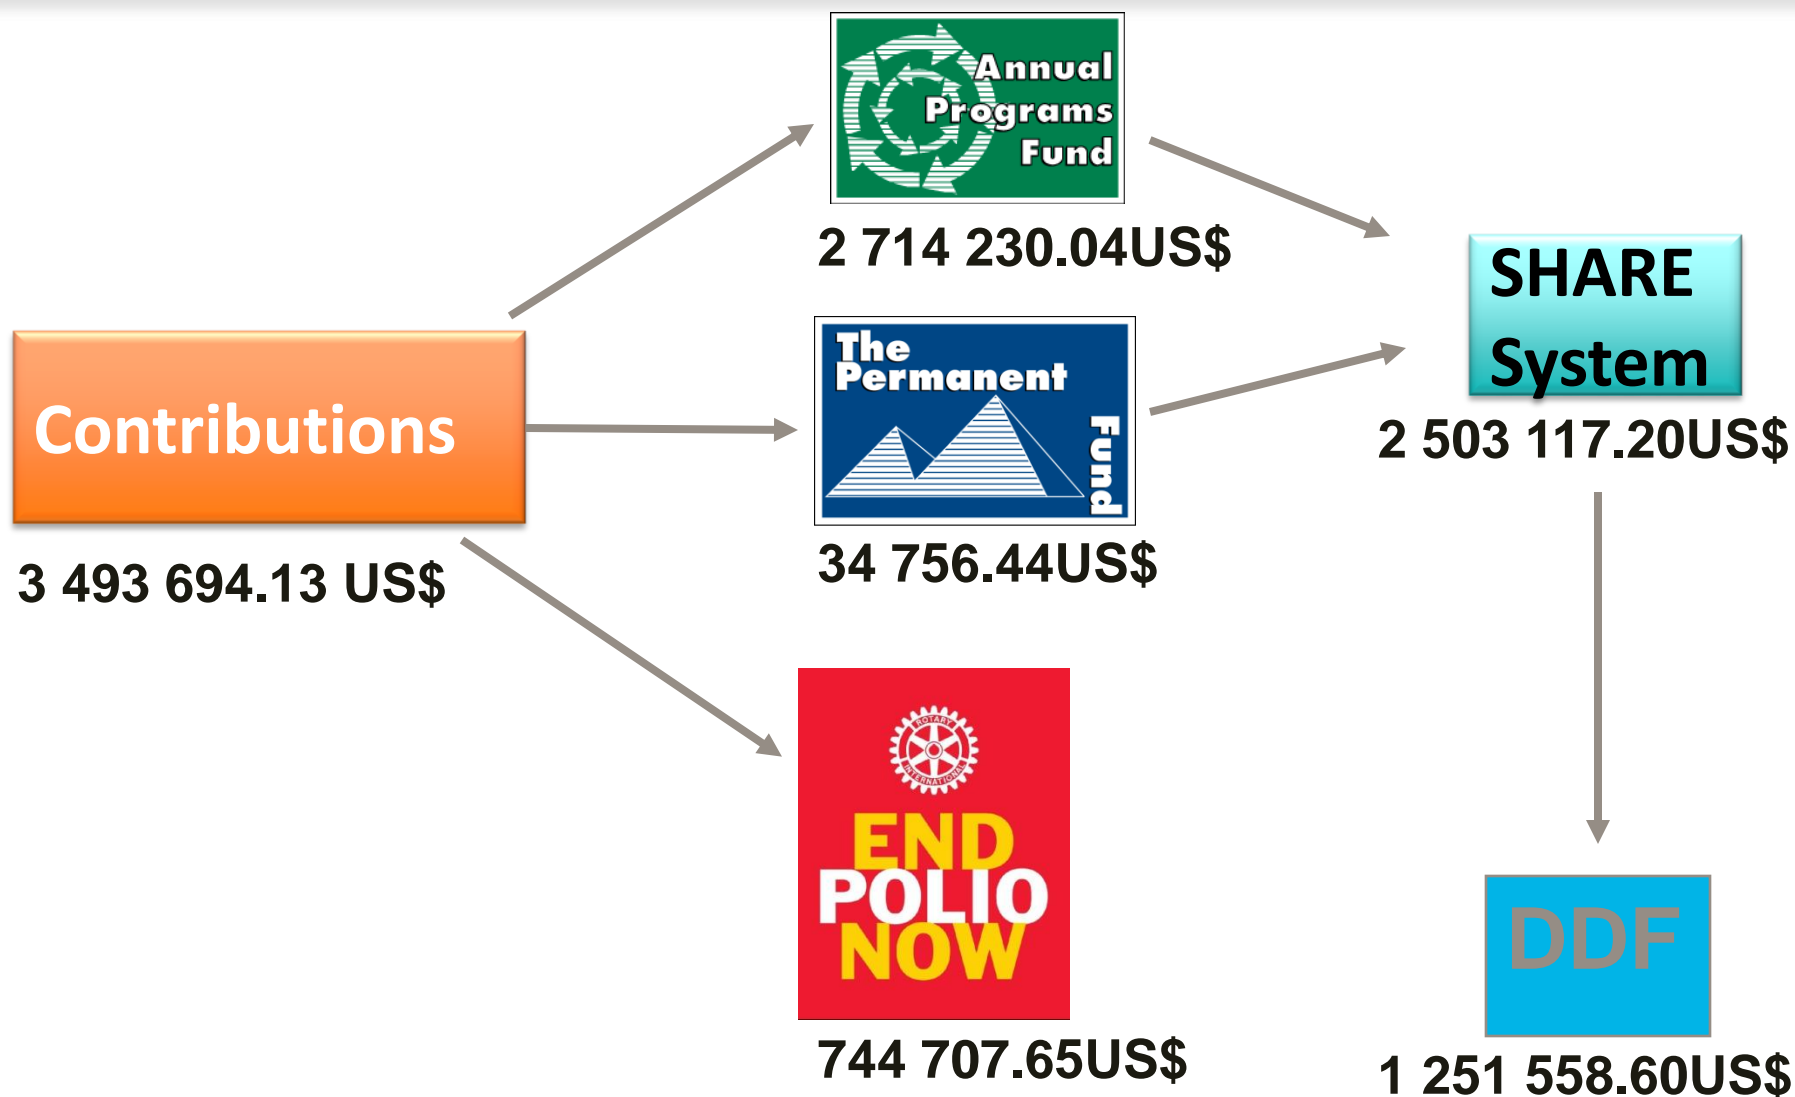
Contributions

3 493 694.13 US$

Annual Programs Fund

2 714 230.04US$

The Permanent Fund

34 756.44US$

ROTARY INTERNATIONAL

END POLIO NOW

744 707.65US$

SHARE System

2 503 117.20US$

DDF

1 251 558.60US$